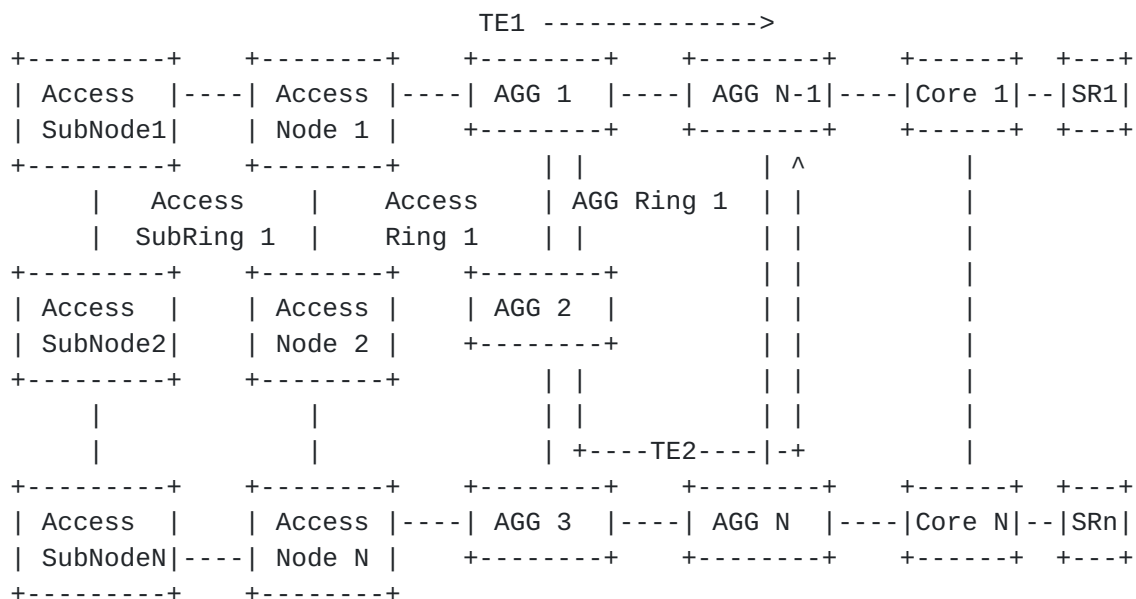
TE1 -------------->
+---------+    +--------+    +--------+    +--------+    +------+  +---+
| Access  |----| Access |----| AGG 1  |----| AGG N-1|----|Core 1|--|SR1|
| SubNode1|    | Node 1 |    +--------+    +--------+    +------+  +---+
+---------+    +--------+         | |            | ^           |
     |   Access    |    Access    | AGG Ring 1   | |           |
     |  SubRing 1  |    Ring 1    | |            | |           |
+---------+    +--------+    +--------+            | |           |
| Access  |    | Access |    | AGG 2  |            | |           |
| SubNode2|    | Node 2 |    +--------+            | |           |
+---------+    +--------+         | |            | |           |
     |              |             | |            | |           |
     |              |             | +----TE2----|-+           |
+---------+    +--------+    +--------+    +--------+    +------+  +---+
| Access  |    | Access |----| AGG 3  |----| AGG N  |----|Core N|--|SRn|
| SubNodeN|----| Node N |    +--------+    +--------+    +------+  +---+
+---------+    +--------+